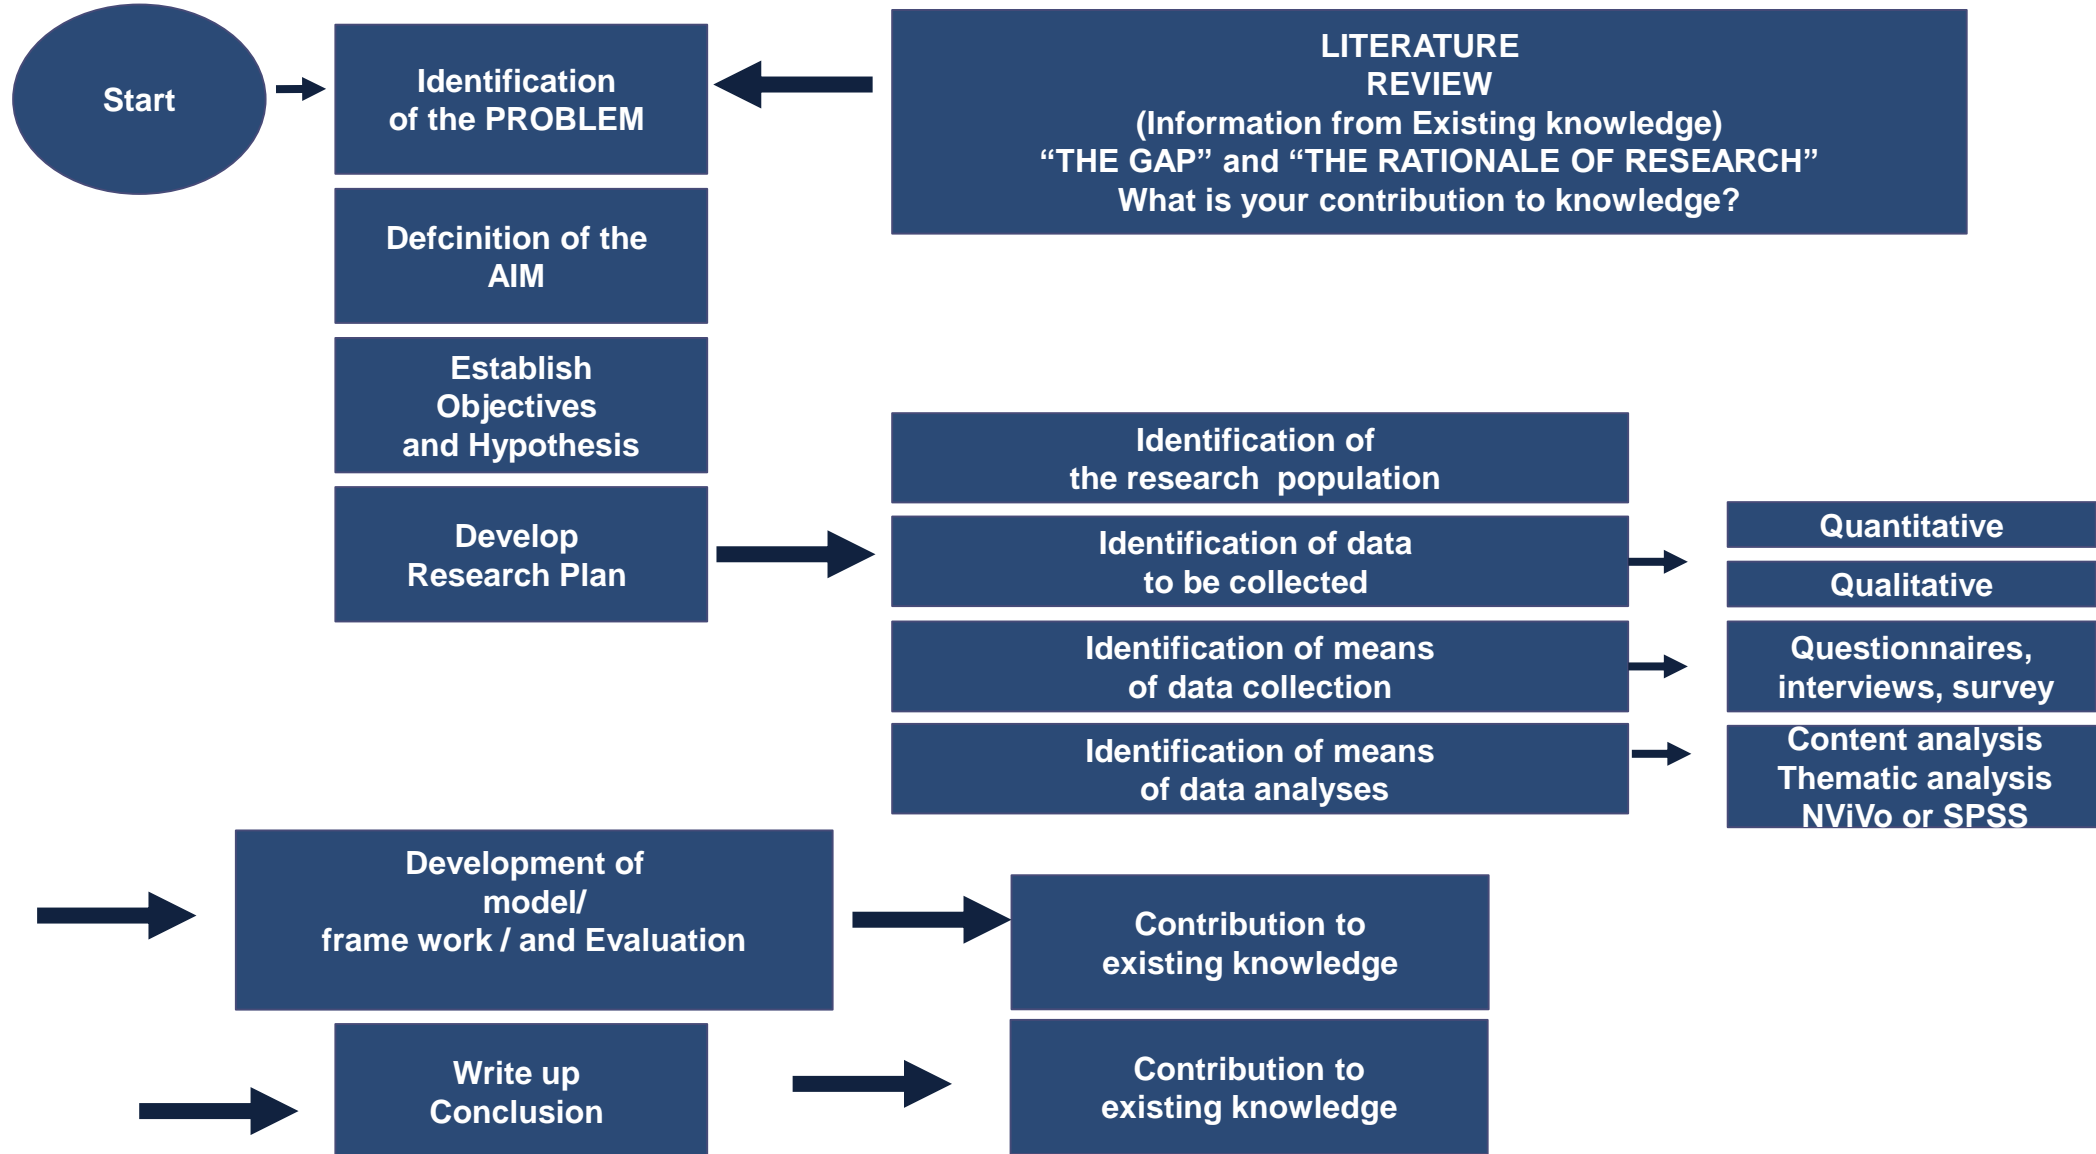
Start

Identification of the PROBLEM

LITERATURE REVIEW
(Information from Existing knowledge)
“THE GAP” and “THE RATIONALE OF RESEARCH”
What is your contribution to knowledge?

Defcinition of the AIM

Establish Objectives and Hypothesis

Develop Research Plan

Identification of the research population

Identification of data to be collected

Quantitative

Qualitative

Identification of means of data collection

Questionnaires, interviews, survey

Identification of means of data analyses

Content analysis
Thematic analysis
NViVo or SPSS

Development of model/ frame work / and Evaluation

Contribution to existing knowledge

Write up Conclusion

Contribution to existing knowledge